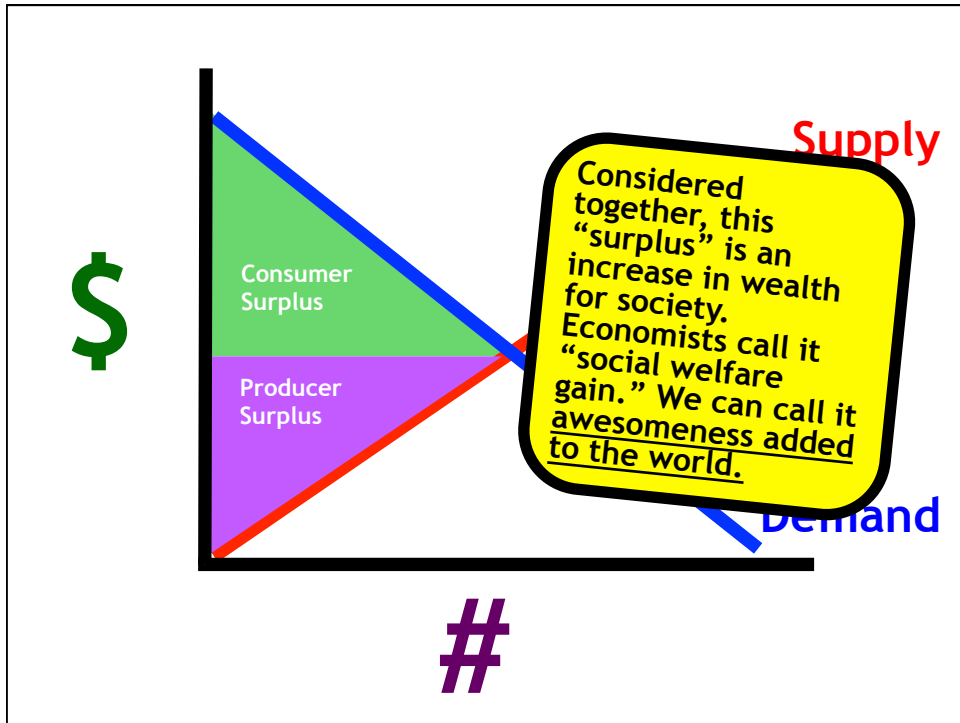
Supply

$

Consumer Surplus

Producer Surplus

Considered together, this "surplus" is an increase in wealth for society. Economists call it "social welfare gain." We can call it awesomeness added to the world.

Demand

#